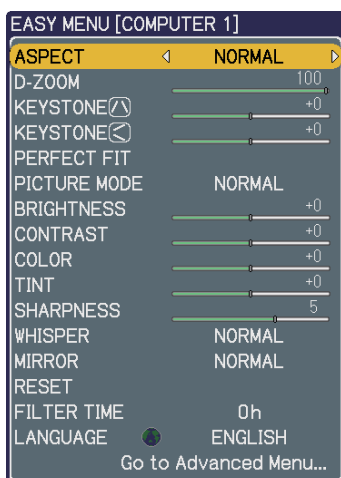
EASY MENU [COMPUTER 1]

| | |
|---|---|
| ASPECT | NORMAL |
| D-ZOOM | 100 |
| KEYSTONE | +0 |
| KEYSTONE | +0 |
| PERFECT FIT | |
| PICTURE MODE | NORMAL |
| BRIGHTNESS | +0 |
| CONTRAST | +0 |
| COLOR | +0 |
| TINT | +0 |
| SHARPNESS | 5 |
| WHISPER | NORMAL |
| MIRROR | NORMAL |
| RESET | |
| FILTER TIME | 0h |
| LANGUAGE | ENGLISH |

Go to Advanced Menu...